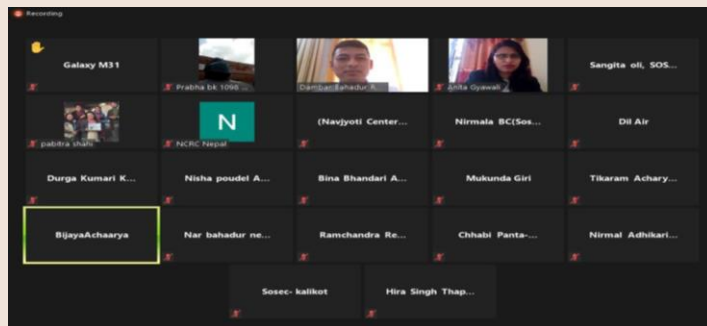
Recording

Galaxy M31

Prabha bk 1098 ...

Dambar Bahadur R...

Anita Gyawali

Sangita oli, SOS...

pabitra shahi

N

NCRC Nepal

(Navjyoti Center...

Nirmala BC(Sos...

Dil Air

Durga Kumari K...

Nisha poudel A...

Bina Bhandari A...

Mukunda Giri

Tikaram Achary...

BijayaAchaarya

Nar bahadur ne...

Ramchandra Re...

Chhabi Panta-...

Nirmal Adhikari...

Sosec- kalikot

Hira Singh Thap...